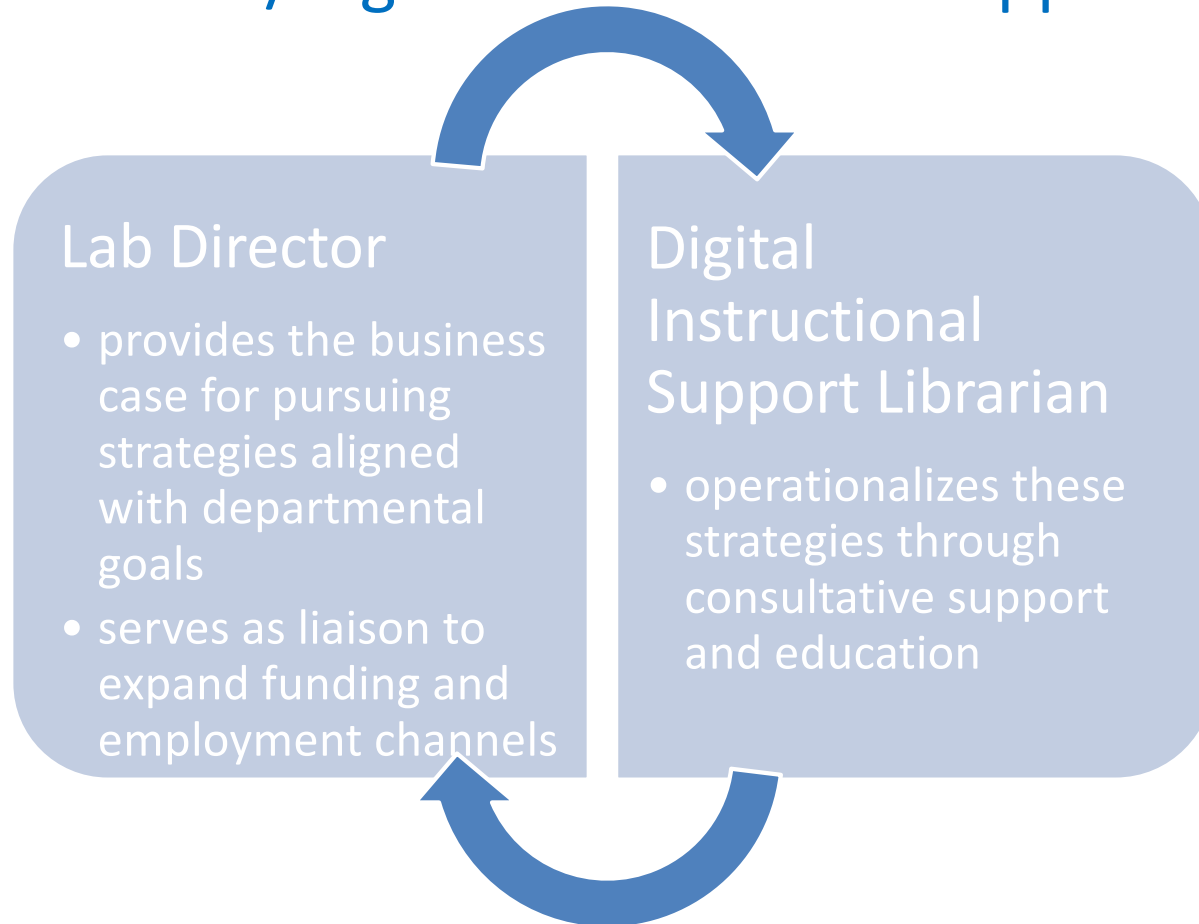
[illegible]

Lab Director

- provides the business case for pursuing strategies aligned with departmental goals
- serves as liaison to expand funding and employment channels

Digital Instructional Support Librarian

- operationalizes these strategies through consultative support and education